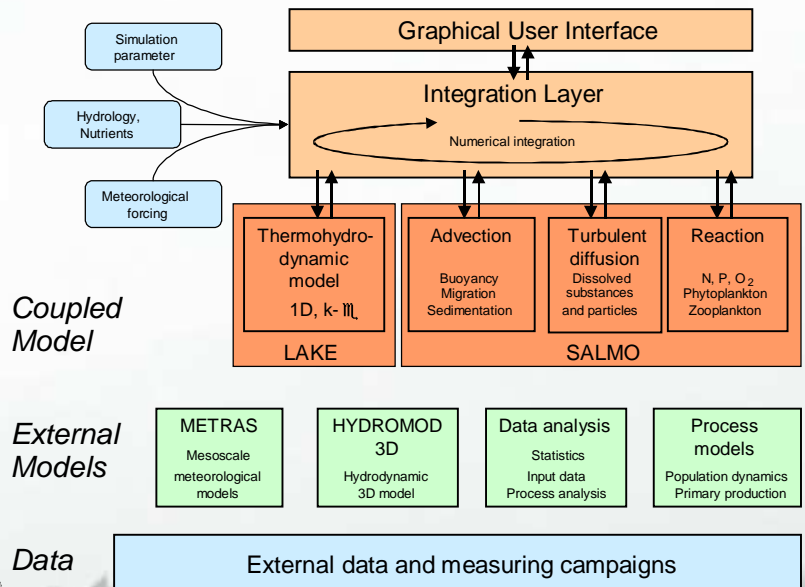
Simulation parameter

Hydrology, Nutrients

Meteorological forcing

Graphical User Interface

Integration Layer

Numerical integration

Thermohydrodynamic model

1D, k- ♏

LAKE

Advection

Buoyancy
Migration
Sedimentation

Turbulent diffusion

Dissolved substances and particles

Reaction

N, P, $O_2$
Phytoplankton
Zooplankton

SALMO

Coupled Model

External Models

METRAS

Mesoscale meteorological models

HYDROMOD 3D

Hydrodynamic 3D model

Data analysis

Statistics
Input data
Process analysis

Process models

Population dynamics
Primary production

Data

External data and measuring campaigns